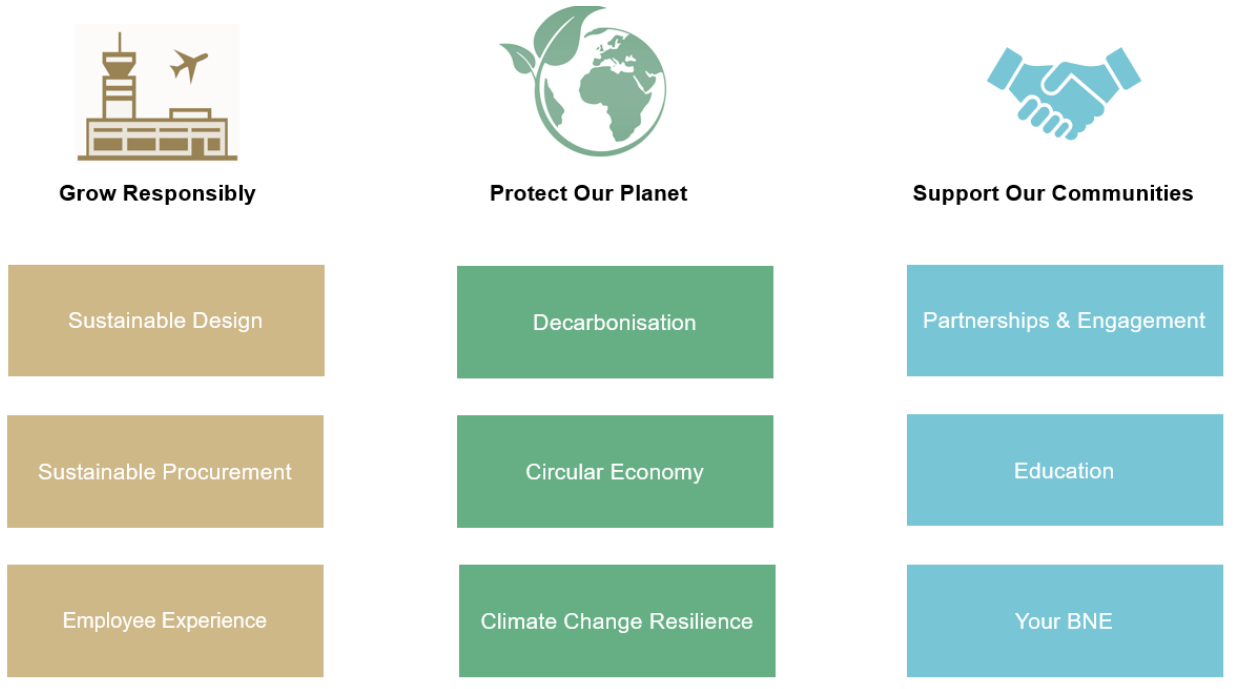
Grow Responsibly

Sustainable Design

Sustainable Procurement

Employee Experience

Protect Our Planet

Decarbonisation

Circular Economy

Climate Change Resilience

Support Our Communities

Partnerships & Engagement

Education

Your BNE